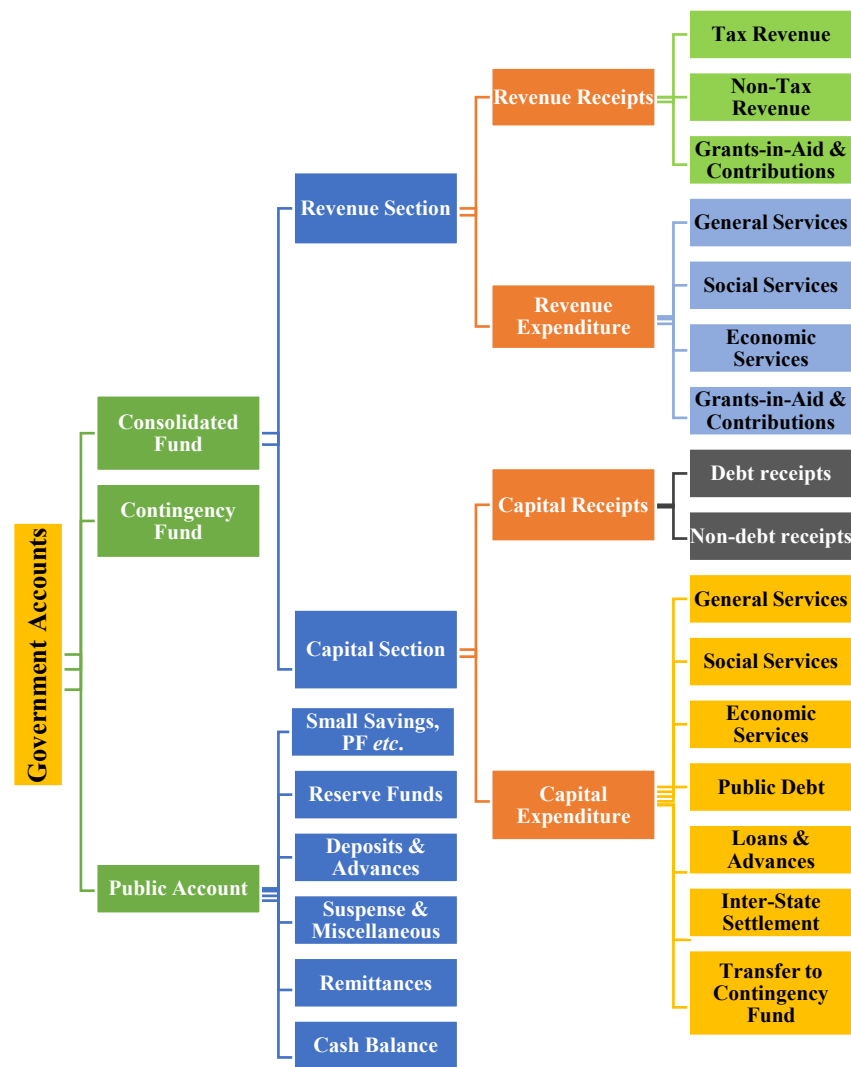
Government Accounts

Consolidated Fund

Contingency Fund

Public Account

Revenue Section

Capital Section

Revenue Receipts

Revenue Expenditure

Capital Receipts

Capital Expenditure

Tax Revenue

Non-Tax Revenue

Grants-in-Aid & Contributions

General Services

Social Services

Economic Services

Grants-in-Aid & Contributions

Debt receipts

Non-debt receipts

General Services

Social Services

Economic Services

Public Debt

Loans & Advances

Inter-State Settlement

Transfer to Contingency Fund

Small Savings, PF *etc*.

Reserve Funds

Deposits & Advances

Suspense & Miscellaneous

Remittances

Cash Balance